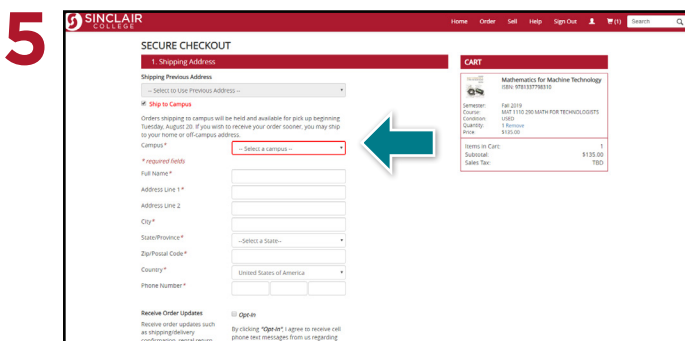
5

SINCLAIR COLLEGE

Home Order Sell Help Sign Out (1) Search

SECURE CHECKOUT

1. Shipping Address

Shipping Previous Address

-- Select to Use Previous Address --

Ship to Campus

Orders shipping to campus will be held and available for pick up beginning Tuesday, August 20. If you wish to receive your order sooner, you may ship to your home or off-campus address.

Campus*

-- Select a campus --

* required fields

Full Name*

Address Line 1*

Address Line 2

City*

State/Province*

--Select a State--

Zip/Postal Code*

Country*

United States of America

Phone Number*

Receive Order Updates

Receive order updates such as shipping/delivery confirmation, rental return

Opt-In

By clicking "Opt-In", I agree to receive cell phone text messages from us regarding

CART

Mathematics for Machine Technology
ISBN: 9781337798310

Semester: Fall 2019
Course: MAT 1110 290 MATH FOR TECHNOLOGISTS
Condition: USED
Quantity: 1 Remove
Price: $135.00

Items in Cart: 1
Subtotal: $135.00
Sales Tax: TBD